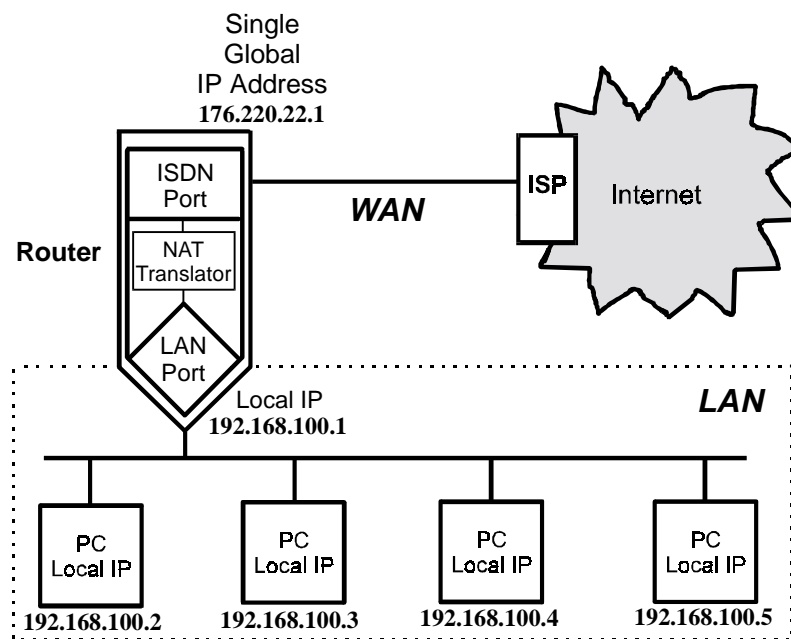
Single Global IP Address
176.220.22.1

Router

ISDN Port

NAT Translator

LAN Port

WAN

ISP

Internet

Local IP
192.168.100.1

LAN

PC Local IP
192.168.100.2

PC Local IP
192.168.100.3

PC Local IP
192.168.100.4

PC Local IP
192.168.100.5